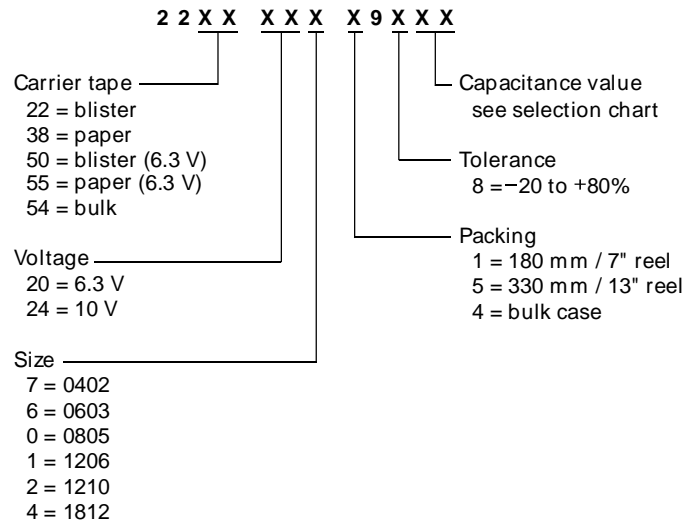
2 2 X X  X X X  X 9 X X X

Carrier tape
22 = blister
38 = paper
50 = blister (6.3 V)
55 = paper (6.3 V)
54 = bulk

Voltage
20 = 6.3 V
24 = 10 V

Size
7 = 0402
6 = 0603
0 = 0805
1 = 1206
2 = 1210
4 = 1812

Capacitance value
see selection chart

Tolerance
8 = −20 to +80%

Packing
1 = 180 mm / 7" reel
5 = 330 mm / 13" reel
4 = bulk case